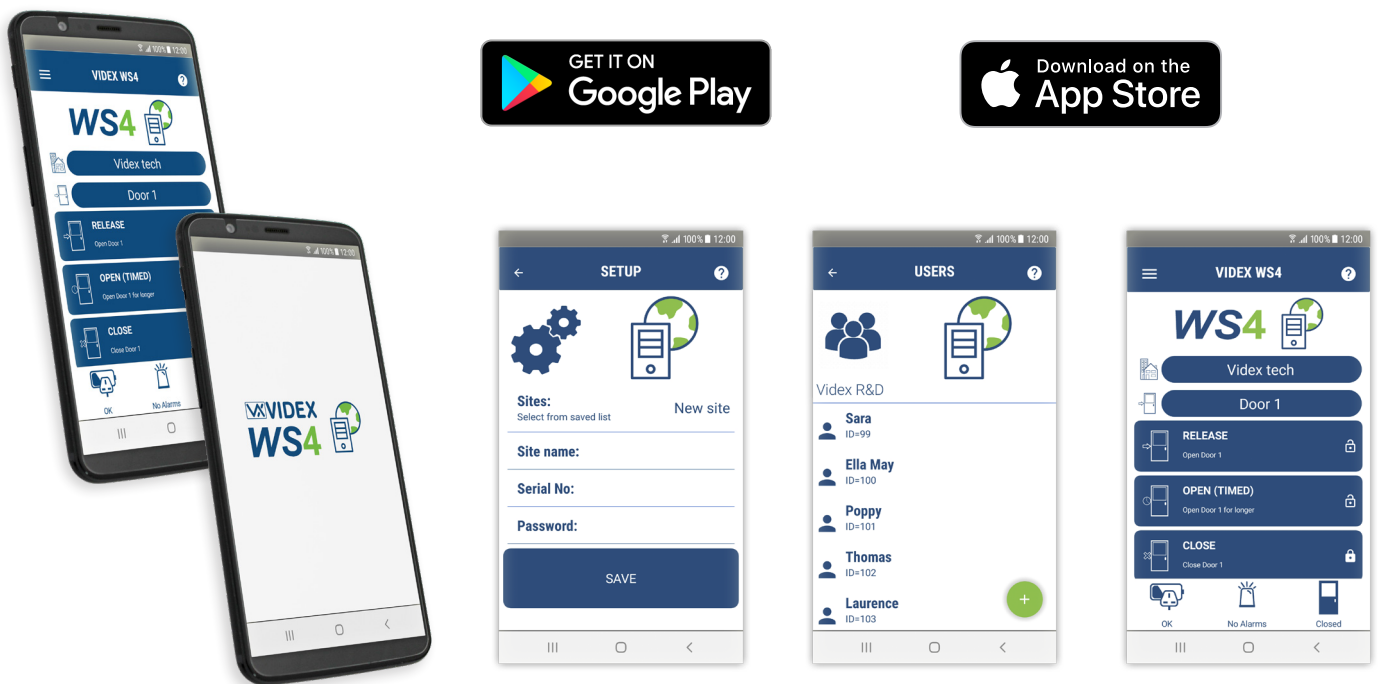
100% 12:00
VIDEX WS4
WS4
Videx tech
Door 1
RELEASE
Open Door 1
OPEN (TIMED)
Open Door 1 for longer
CLOSE
Close Door 1
OK
No Alarms

VIDEX
WS4

GET IT ON
Google Play

Download on the
App Store

100% 12:00
SETUP
Sites:
Select from saved list
New site
Site name:
Serial No:
Password:
SAVE

100% 12:00
USERS
Videx R&D
Sara
ID=99
Ella May
ID=100
Poppy
ID=101
Thomas
ID=102
Laurence
ID=103

100% 12:00
VIDEX WS4
WS4
Videx tech
Door 1
RELEASE
Open Door 1
OPEN (TIMED)
Open Door 1 for longer
CLOSE
Close Door 1
OK
No Alarms
Closed